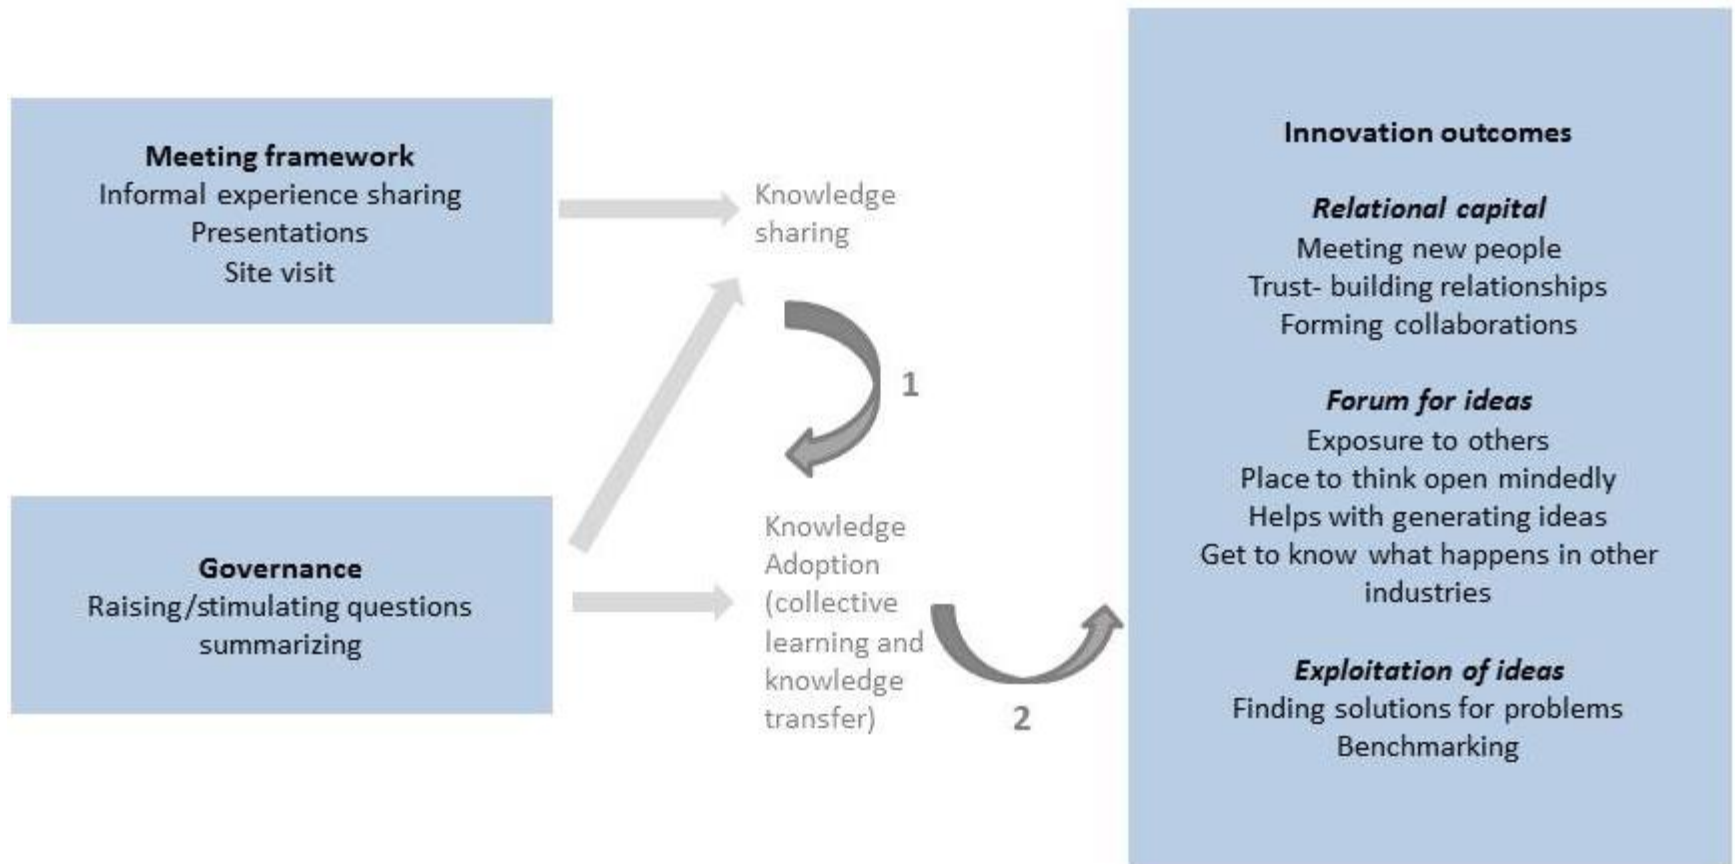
**Meeting framework**
Informal experience sharing
Presentations
Site visit

**Governance**
Raising/stimulating questions
summarizing

Knowledge sharing

1

Knowledge Adoption (collective learning and knowledge transfer)

2

**Innovation outcomes**

***Relational capital***
Meeting new people
Trust- building relationships
Forming collaborations

***Forum for ideas***
Exposure to others
Place to think open mindedly
Helps with generating ideas
Get to know what happens in other industries

***Exploitation of ideas***
Finding solutions for problems
Benchmarking